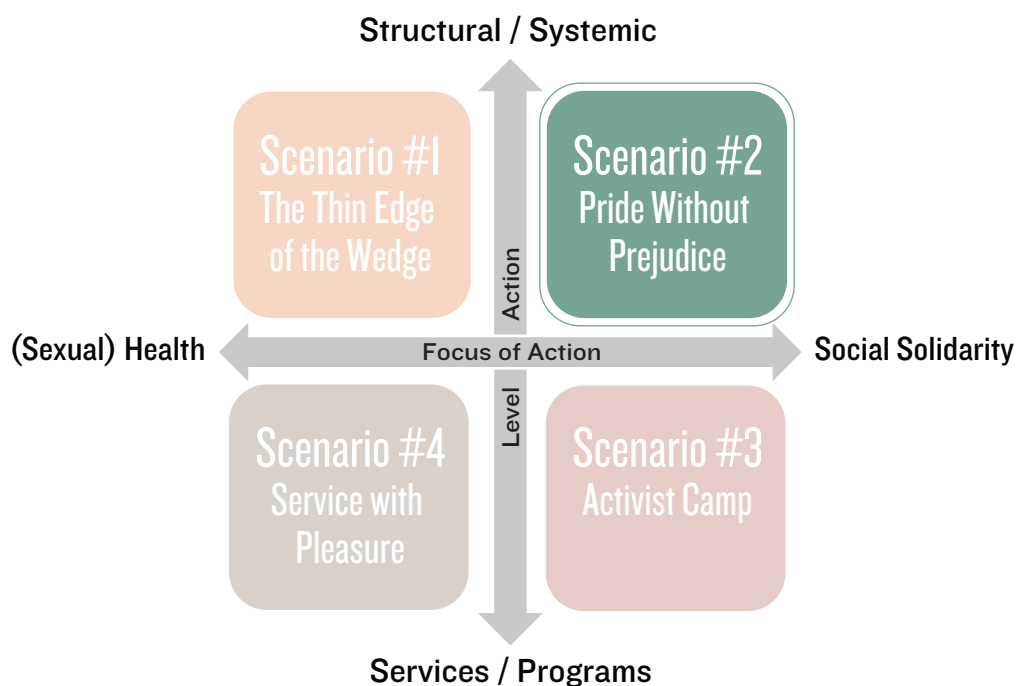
Structural / Systemic

Scenario #1
The Thin Edge of the Wedge

Scenario #2
Pride Without Prejudice

Action

(Sexual) Health

Focus of Action

Social Solidarity

Level

Scenario #4
Service with Pleasure

Scenario #3
Activist Camp

Services / Programs